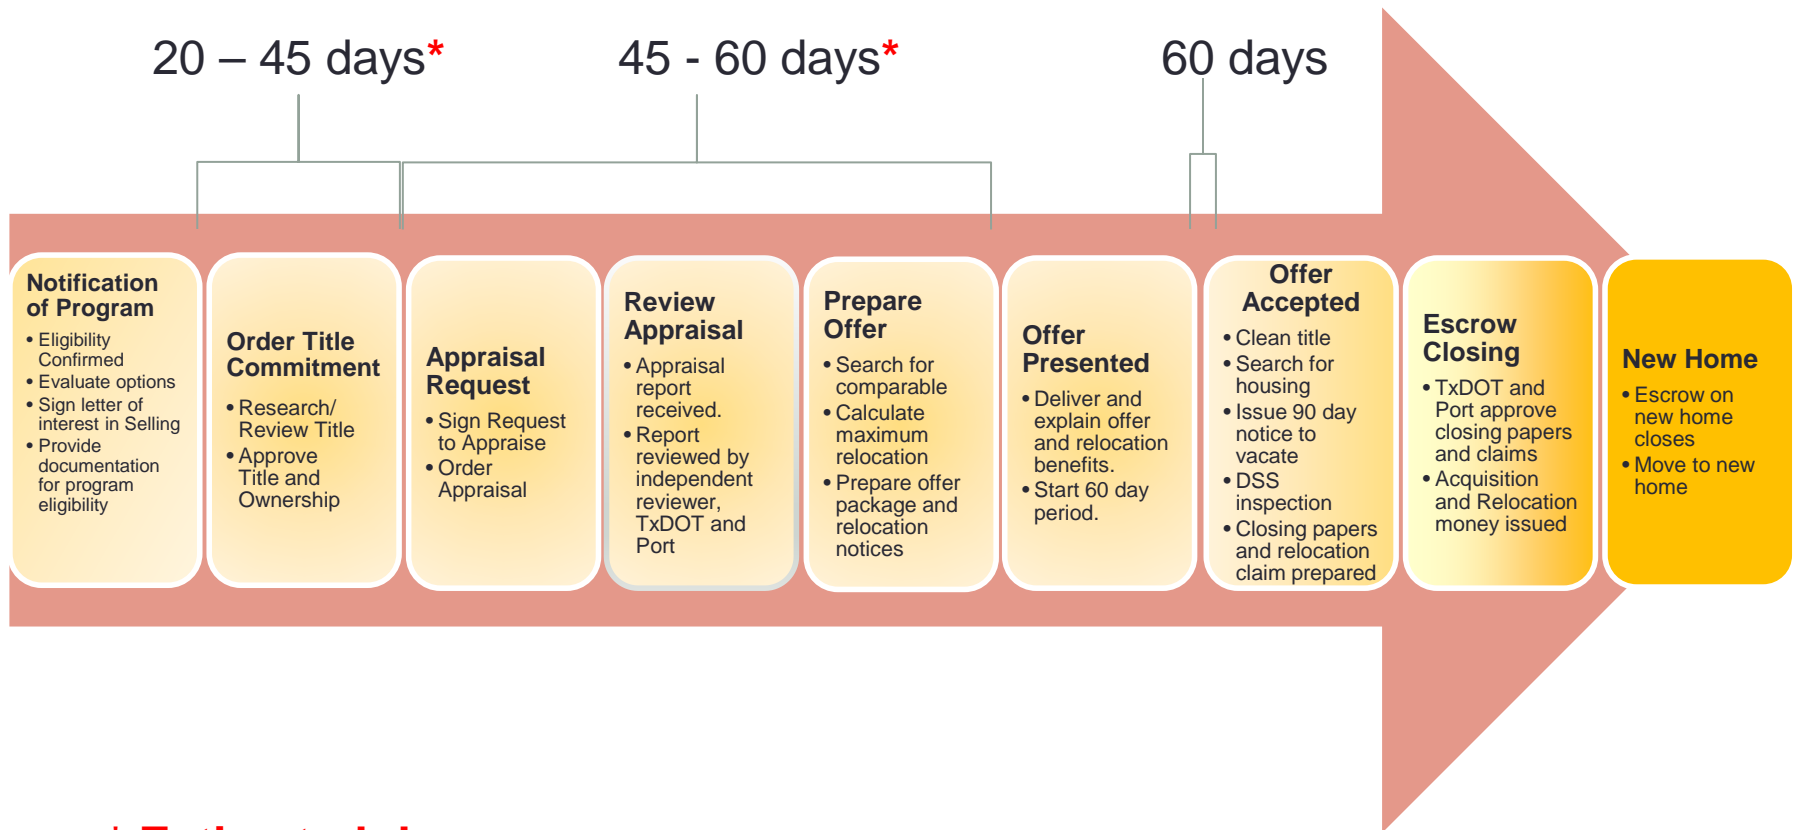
20 – 45 days*

45 - 60 days*

60 days

Notification of Program
• Eligibility Confirmed
• Evaluate options
• Sign letter of interest in Selling
• Provide documentation for program eligibility

Order Title Commitment
• Research/ Review Title
• Approve Title and Ownership

Appraisal Request
• Sign Request to Appraise
• Order Appraisal

Review Appraisal
• Appraisal report received.
• Report reviewed by independent reviewer, TxDOT and Port

Prepare Offer
• Search for comparable
• Calculate maximum relocation
• Prepare offer package and relocation notices

Offer Presented
• Deliver and explain offer and relocation benefits.
• Start 60 day period.

Offer Accepted
• Clean title
• Search for housing
• Issue 90 day notice to vacate
• DSS inspection
• Closing papers and relocation claim prepared

Escrow Closing
• TxDOT and Port approve closing papers and claims
• Acquisition and Relocation money issued

New Home
• Escrow on new home closes
• Move to new home

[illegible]